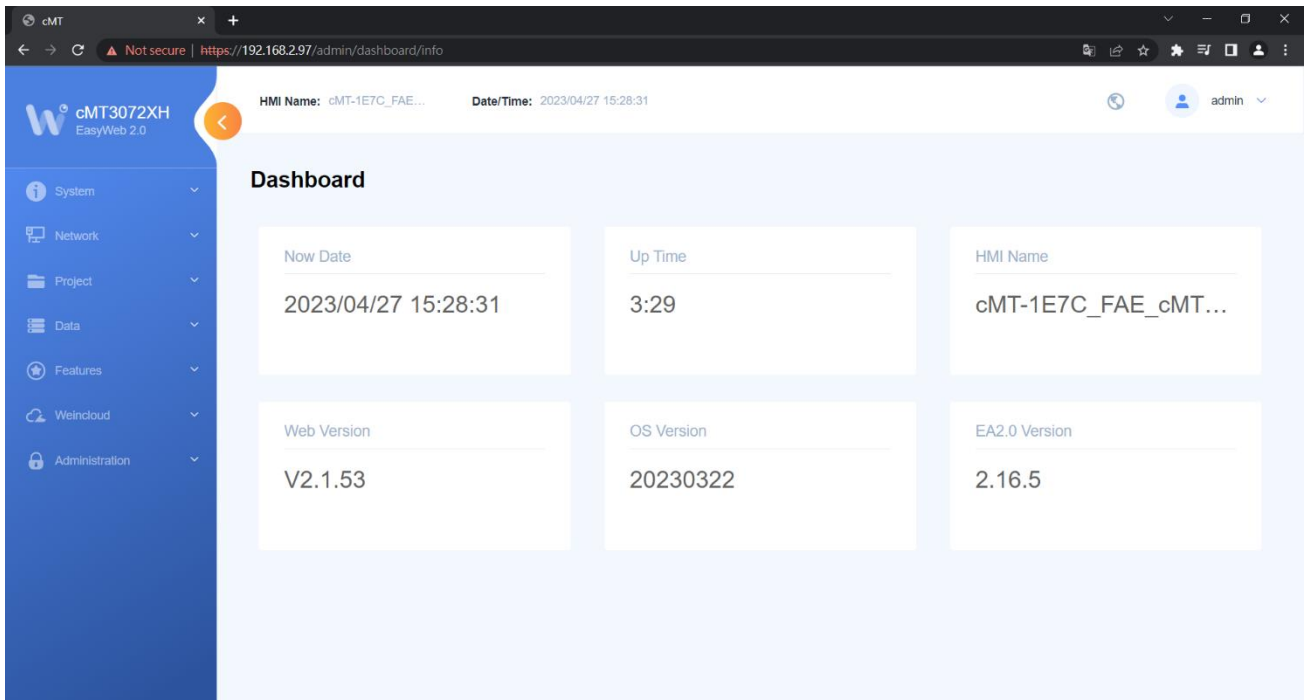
cMT
Not secure | https://192.168.2.97/admin/dashboard/info

cMT3072XH
EasyWeb 2.0

HMI Name: cMT-1E7C_FAE...
Date/Time: 2023/04/27 15:28:31
admin

System
Network
Project
Data
Features
Weincloud
Administration

Dashboard

Now Date
2023/04/27 15:28:31

Up Time
3:29

HMI Name
cMT-1E7C_FAE_cMT...

Web Version
V2.1.53

OS Version
20230322

EA2.0 Version
2.16.5